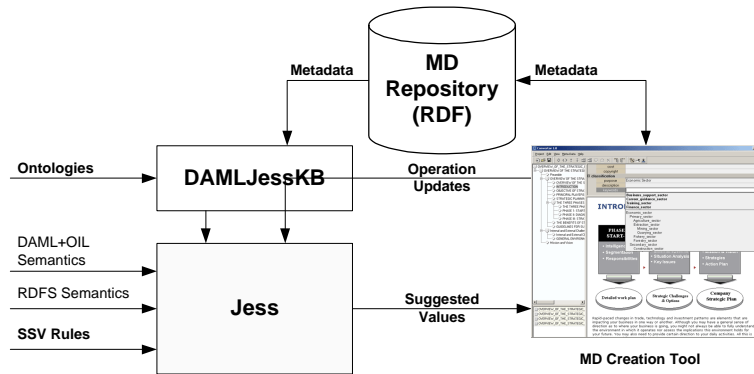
MD Repository (RDF)

Metadata

Metadata

Ontologies

DAMLJessKB

Operation Updates

DAML+OIL Semantics

RDFS Semantics

SSV Rules

Jess

Suggested Values

INTRO

PHASE START

Detailed work plan

Strategic Challenges & Options

Company Strategic Plan

MD Creation Tool